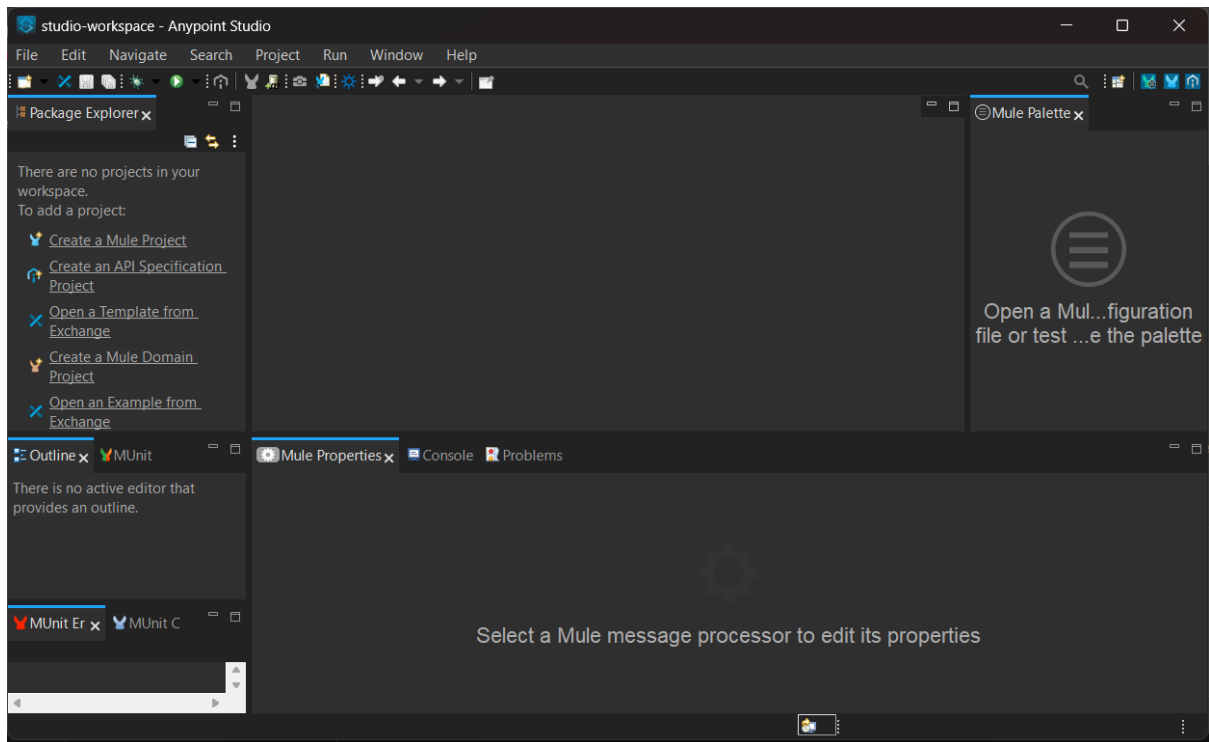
studio-workspace - Anypoint Studio

File Edit Navigate Search Project Run Window Help

Package Explorer

There are no projects in your workspace.
To add a project:

Create a Mule Project

Create an API Specification Project

Open a Template from Exchange

Create a Mule Domain Project

Open an Example from Exchange

Mule Palette

Open a Mul...figuration file or test ...e the palette

Outline MUnit

There is no active editor that provides an outline.

Mule Properties Console Problems

Select a Mule message processor to edit its properties

MUnit Er MUnit C